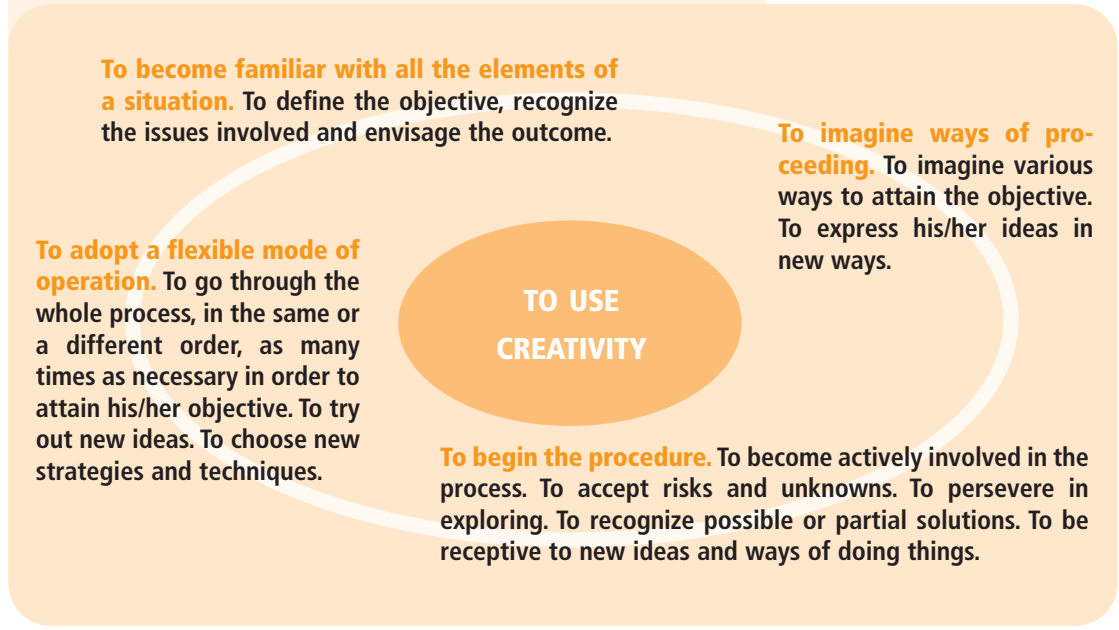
To become familiar with all the elements of a situation. To define the objective, recognize the issues involved and envisage the outcome.

To imagine ways of proceeding. To imagine various ways to attain the objective. To express his/her ideas in new ways.

To adopt a flexible mode of operation. To go through the whole process, in the same or a different order, as many times as necessary in order to attain his/her objective. To try out new ideas. To choose new strategies and techniques.

TO USE CREATIVITY

To begin the procedure. To become actively involved in the process. To accept risks and unknowns. To persevere in exploring. To recognize possible or partial solutions. To be receptive to new ideas and ways of doing things.